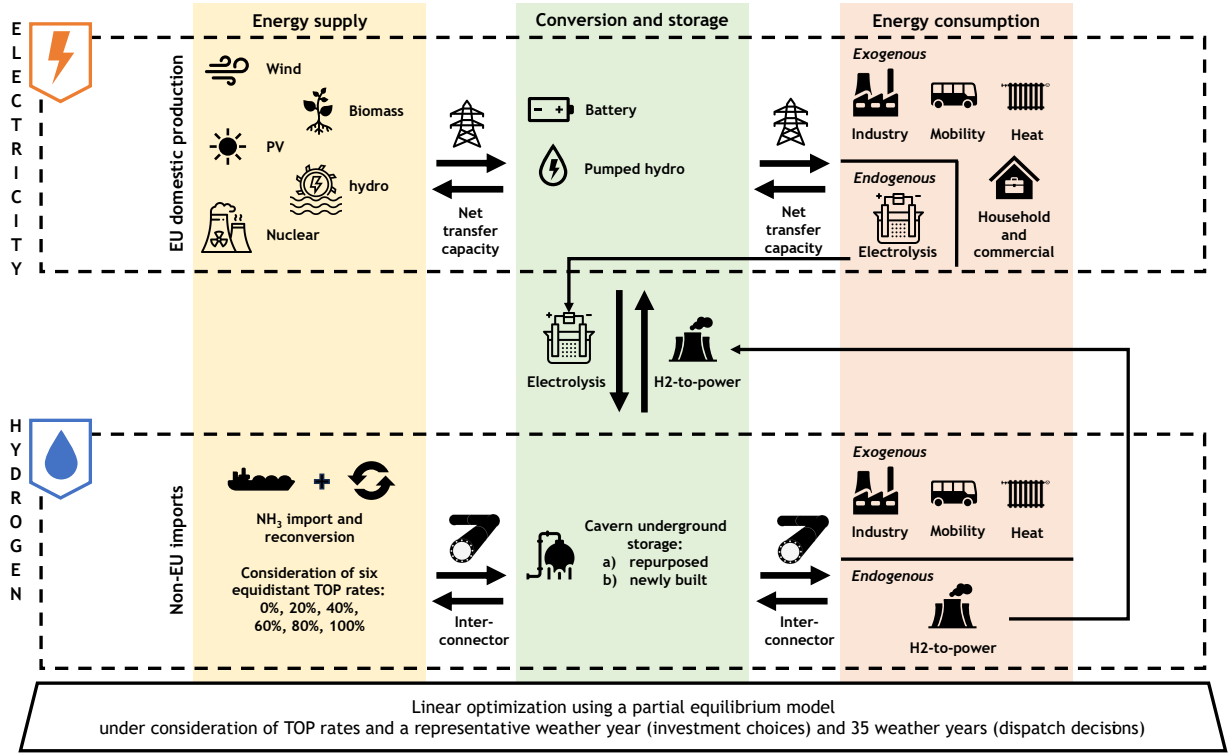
Energy supply

Conversion and storage

Energy consumption

E L E C T R I C I T Y

EU domestic production

Wind

Biomass

PV

hydro

Nuclear

Net transfer capacity

Battery

Pumped hydro

Net transfer capacity

Exogenous

Industry

Mobility

Heat

Endogenous

Electrolysis

Household and commercial

Electrolysis

H2-to-power

H Y D R O G E N

Non-EU imports

+

$NH_3$ import and reconversion

Consideration of six equidistant TOP rates: 0%, 20%, 40%, 60%, 80%, 100%

Inter-connector

Cavern underground storage:
a) repurposed
b) newly built

Inter-connector

Exogenous

Industry

Mobility

Heat

Endogenous

H2-to-power

Linear optimization using a partial equilibrium model
under consideration of TOP rates and a representative weather year (investment choices) and 35 weather years (dispatch decisions)